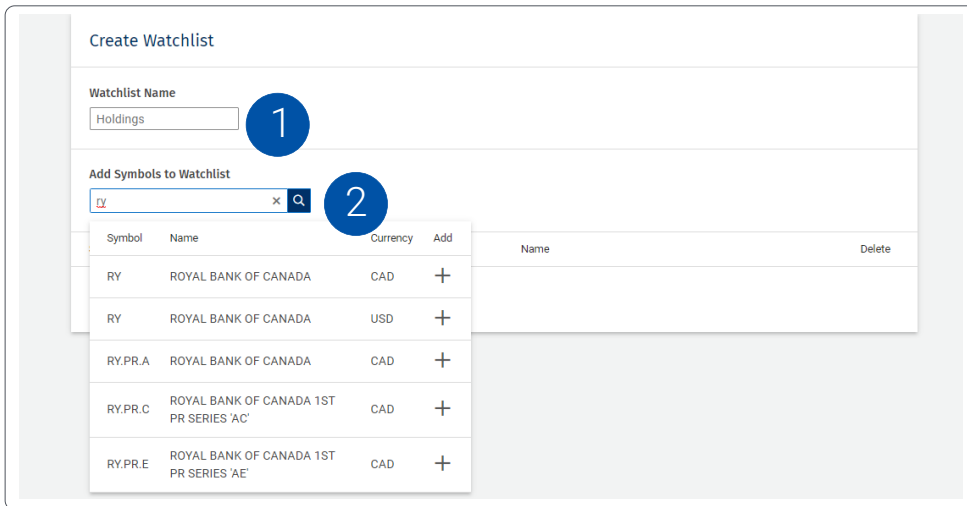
Create Watchlist

Watchlist Name

Holdings

1

Add Symbols to Watchlist

ry

2

Name

Delete

| Symbol | Name | Currency | Add |
|---|---|---|---|
| RY | ROYAL BANK OF CANADA | CAD | + |
| RY | ROYAL BANK OF CANADA | USD | + |
| RY.PR.A | ROYAL BANK OF CANADA | CAD | + |
| RY.PR.C | ROYAL BANK OF CANADA 1ST PR SERIES 'AC' | CAD | + |
| RY.PR.E | ROYAL BANK OF CANADA 1ST PR SERIES 'AE' | CAD | + |